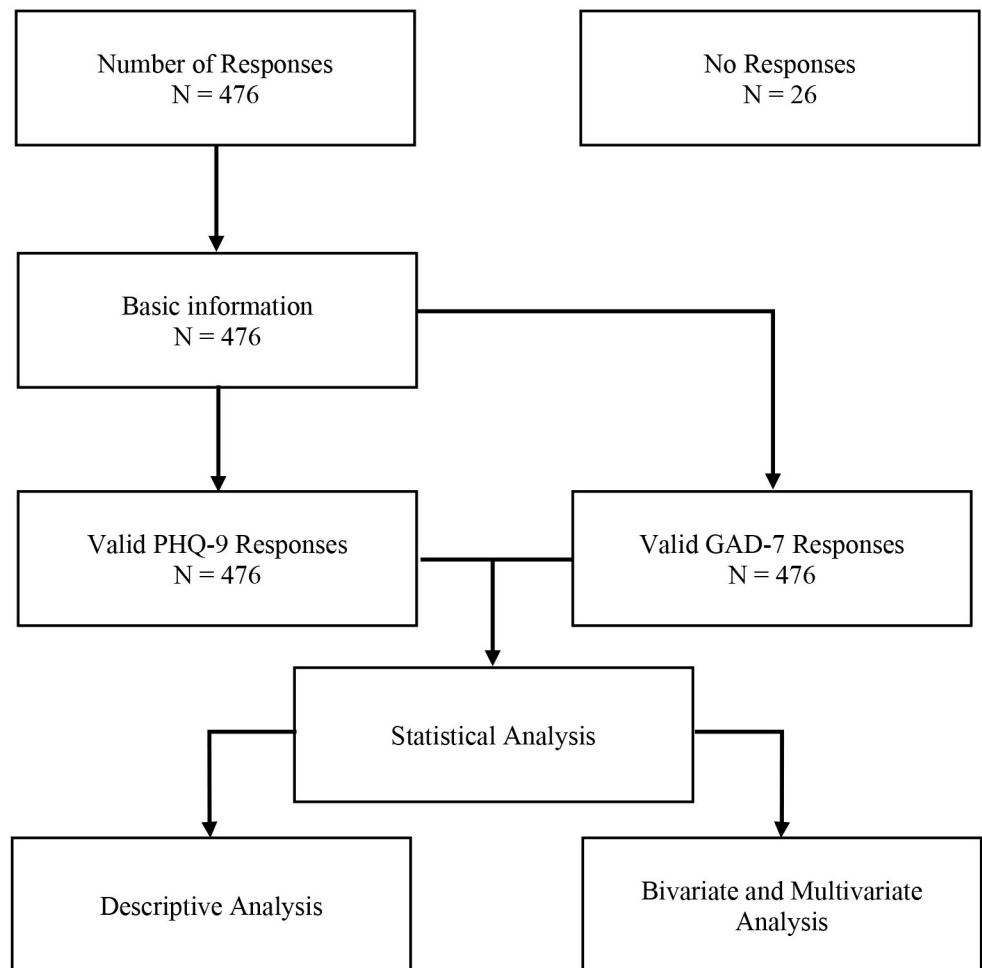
Number of Responses
N = 476

No Responses
N = 26

Basic information
N = 476

Valid PHQ-9 Responses
N = 476

Valid GAD-7 Responses
N = 476

Statistical Analysis

Descriptive Analysis

Bivariate and Multivariate Analysis